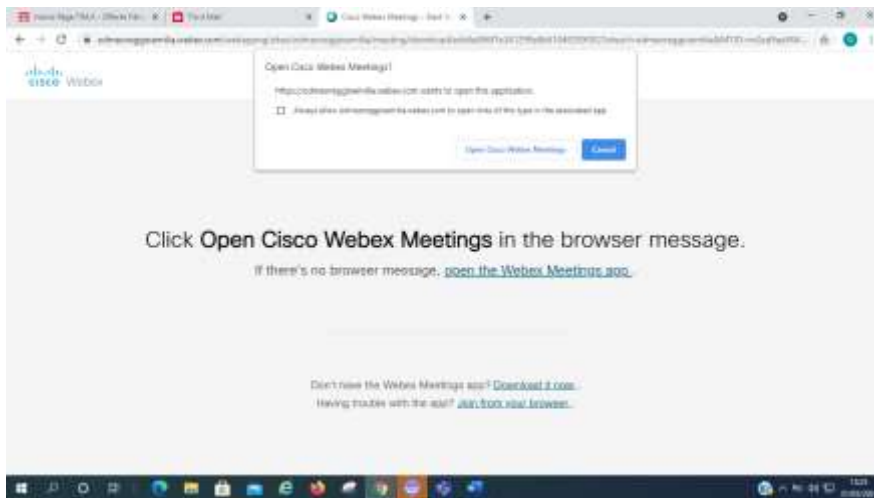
Cisco Webex Meetings - Start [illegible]

cisco Webex

Open Cisco Webex Meetings?

https://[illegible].webex.com wants to open this application.

Always allow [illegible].webex.com to open links of this type in the associated app

Open Cisco Webex Meetings

Cancel

Click Open Cisco Webex Meetings in the browser message.

If there's no browser message, open the Webex Meetings app.

Don't have the Webex Meetings app? Download it now.

Having trouble with the app? Join from your browser.